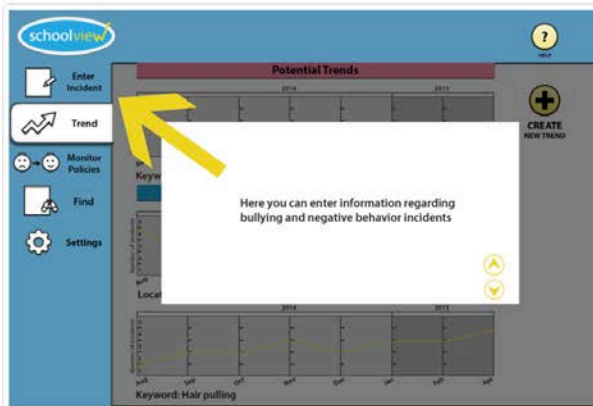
schoolview

?
HELP

Enter Incident

Trend

Monitor Policies

Find

Settings

Potential Trends

2014

2015

CREATE NEW TREND

Keyw

Here you can enter information regarding bullying and negative behavior incidents

Number of Incidents

Locat

2014

2015

Number of Incidents

Aug

Sep

Oct

Nov

Dec

Jan

Feb

Apr

Keyword: Hair pulling